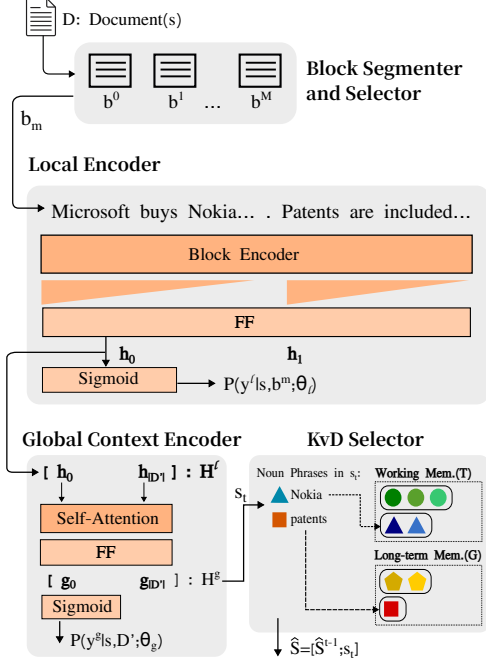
D: Document(s)

$b^0$ $b^1$ … $b^M$

Block Segmenter and Selector

$b_m$

Local Encoder

Microsoft buys Nokia… . Patents are included…

Block Encoder

FF

$h_0$

$h_1$

Sigmoid

$P(y^{\ell}|s,b^m;\theta_{\ell})$

Global Context Encoder

[ $h_0$ $h_{|D'|}$ ] : $H^{\ell}$

Self-Attention

FF

[ $g_0$ $g_{|D'|}$ ] : $H^g$

Sigmoid

$P(y^g|s,D';\theta_g)$

KvD Selector

$s_t$

Noun Phrases in $s_t$:

Nokia

patents

Working Mem.(T)

Long-term Mem.(G)

$\hat{S}=[\hat{S}^{t-1};s_t]$